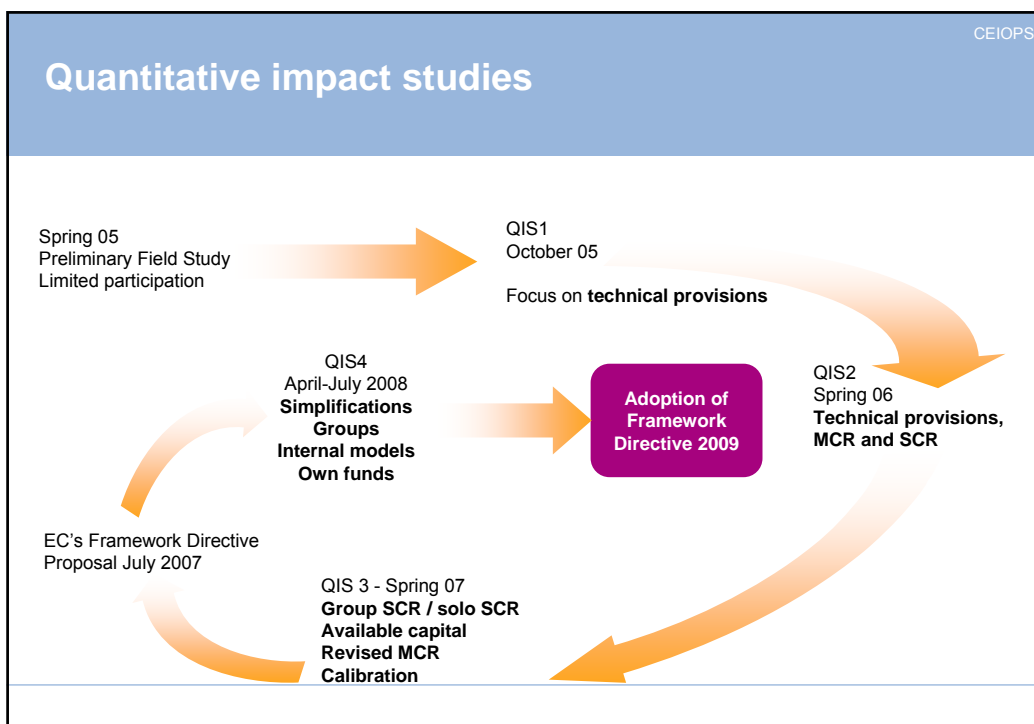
CEIOPS

Quantitative impact studies

Spring 05
Preliminary Field Study
Limited participation

QIS1
October 05

Focus on **technical provisions**

QIS4
April-July 2008
**Simplifications**
**Groups**
**Internal models**
**Own funds**

**Adoption of Framework Directive 2009**

QIS2
Spring 06
**Technical provisions, MCR and SCR**

EC's Framework Directive
Proposal July 2007

QIS 3 - Spring 07
**Group SCR / solo SCR**
**Available capital**
**Revised MCR**
**Calibration**